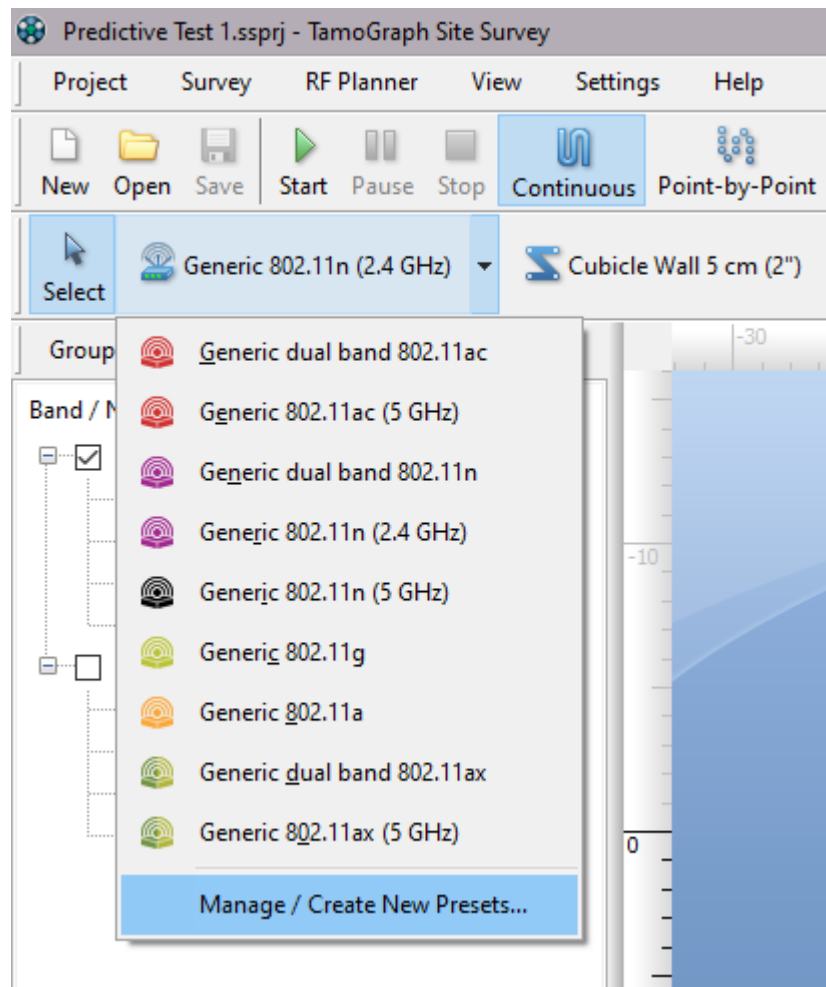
Predictive Test 1.ssprj - TamoGraph Site Survey

Project Survey RF Planner View Settings Help

New Open Save Start Pause Stop Continuous Point-by-Point

Select Generic 802.11n (2.4 GHz) Cubicle Wall 5 cm (2")

Group

Band / N

-30

-10

0

Generic dual band 802.11ac
Generic 802.11ac (5 GHz)
Generic dual band 802.11n
Generic 802.11n (2.4 GHz)
Generic 802.11n (5 GHz)
Generic 802.11g
Generic 802.11a
Generic dual band 802.11ax
Generic 802.11ax (5 GHz)
Manage / Create New Presets...